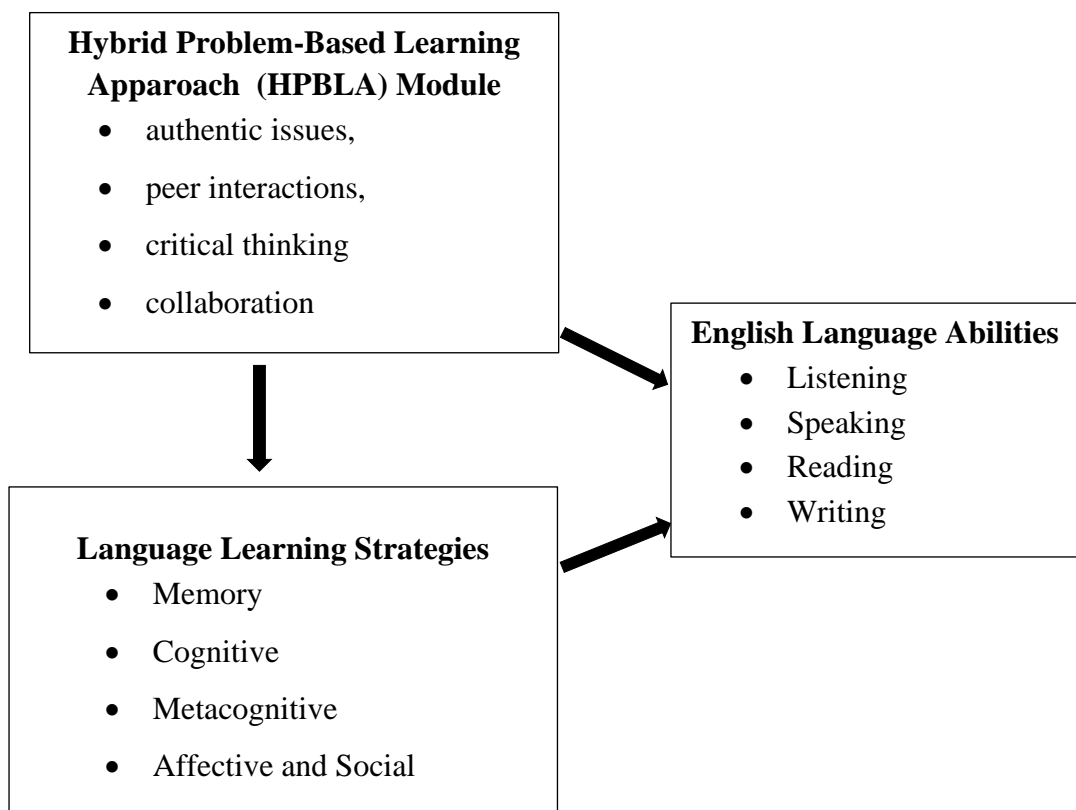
**Hybrid Problem-Based Learning Apparoach (HPBLA) Module**
- authentic issues,
- peer interactions,
- critical thinking
- collaboration

**English Language Abilities**
- Listening
- Speaking
- Reading
- Writing

**Language Learning Strategies**
- Memory
- Cognitive
- Metacognitive
- Affective and Social